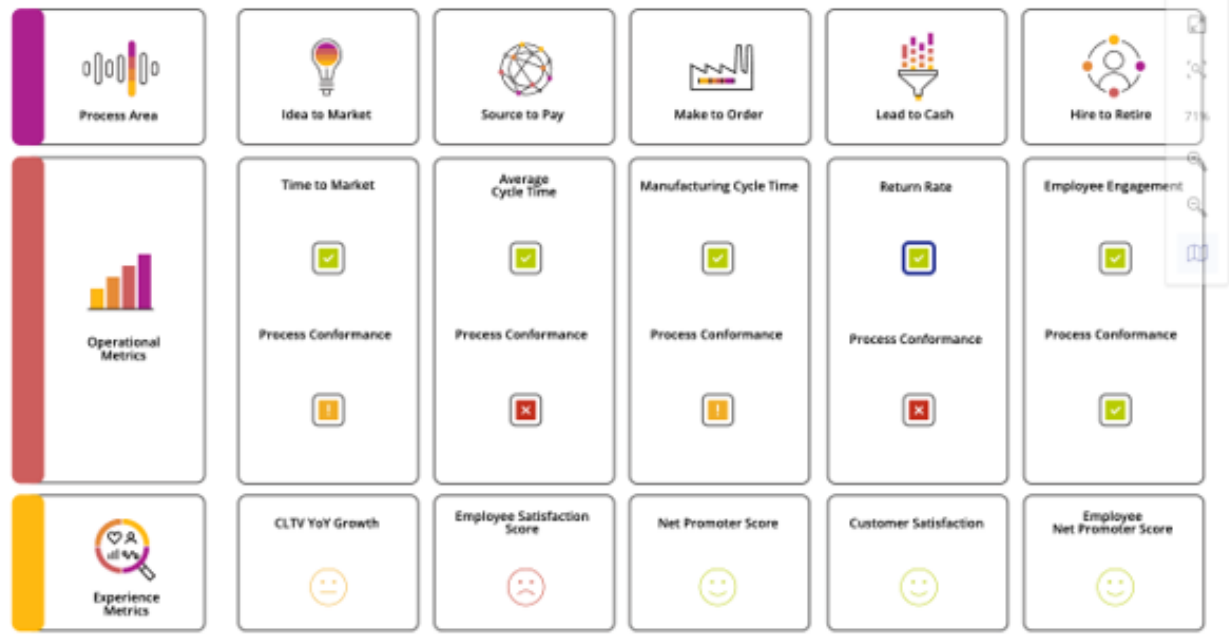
Process Area

Idea to Market

Source to Pay

Make to Order

Lead to Cash

Hire to Retire

71%

Operational Metrics

Time to Market

Process Conformance

Average Cycle Time

Process Conformance

Manufacturing Cycle Time

Process Conformance

Return Rate

Process Conformance

Employee Engagement

Process Conformance

Experience Metrics

CLTV YoY Growth

Employee Satisfaction Score

Net Promoter Score

Customer Satisfaction

Employee Net Promoter Score